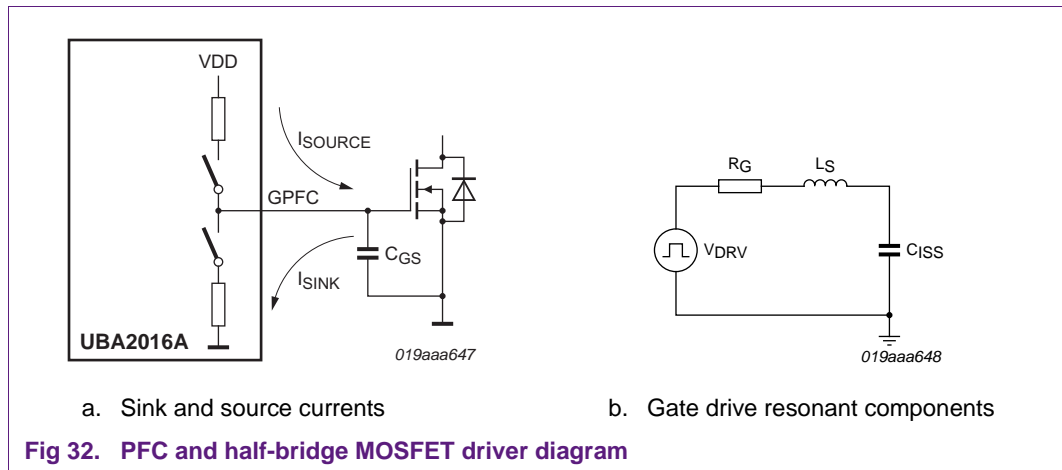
VDD

$I_{SOURCE}$

GPFC

$C_{GS}$

$I_{SINK}$

UBA2016A

019aaa647

$R_G$

$L_S$

$V_{DRV}$

$C_{ISS}$

019aaa648

a. Sink and source currents

b. Gate drive resonant components

Fig 32. PFC and half-bridge MOSFET driver diagram